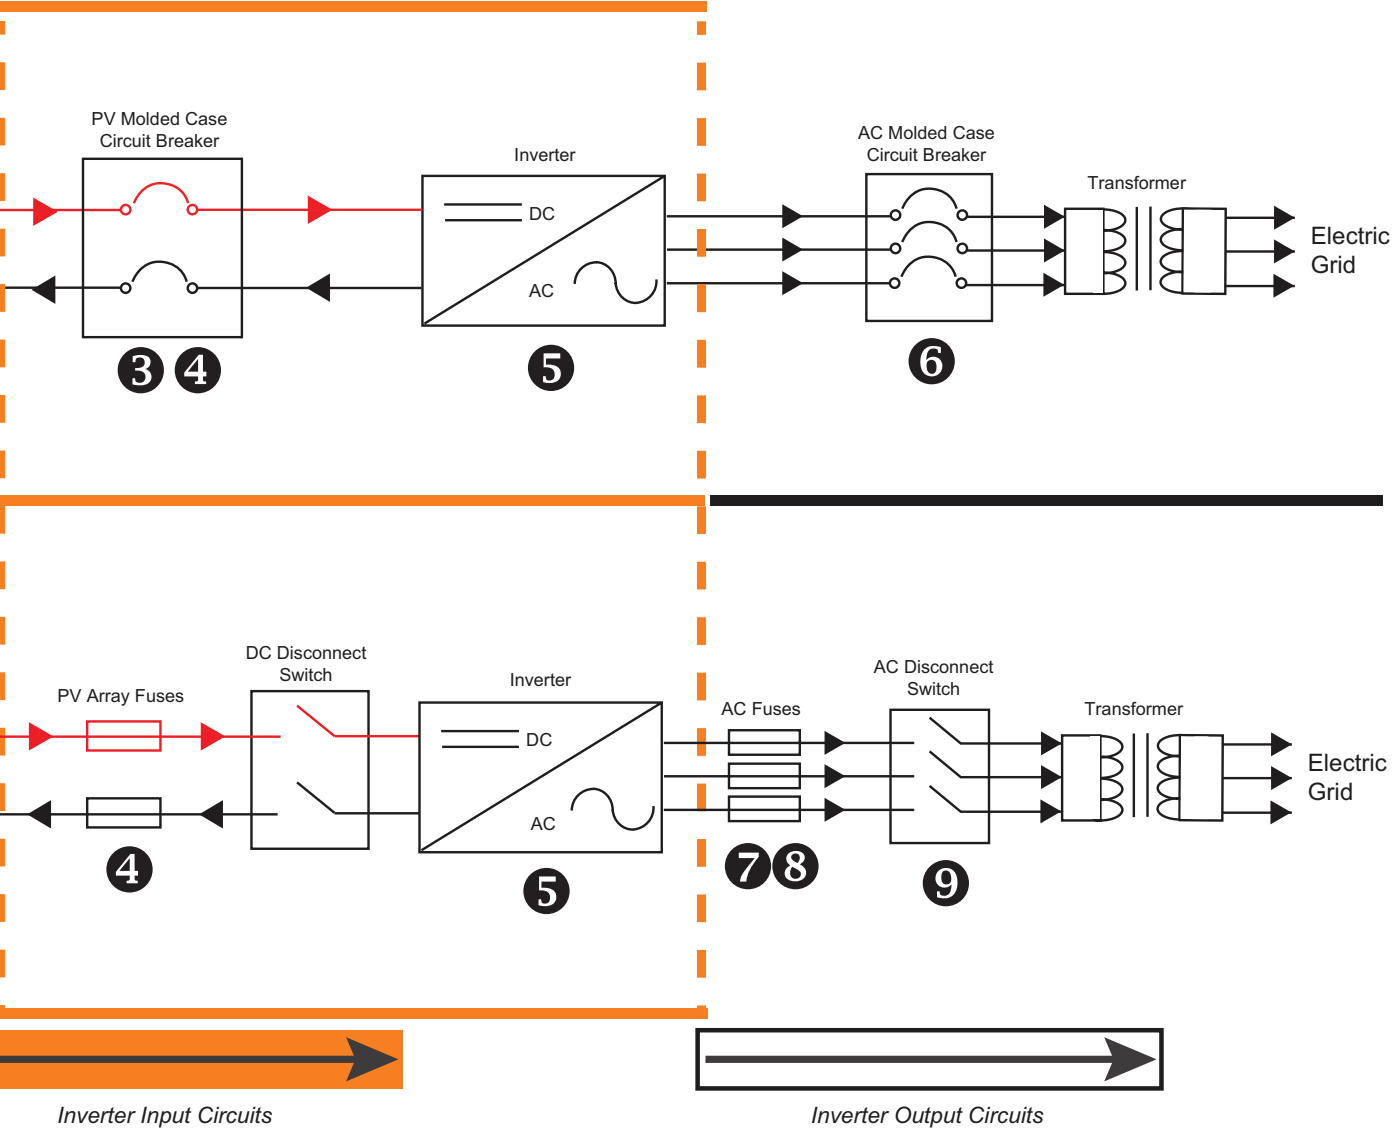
PV Molded Case Circuit Breaker

Inverter

DC

AC

AC Molded Case Circuit Breaker

Transformer

Electric Grid

❸ ❹

❺

❻

PV Array Fuses

DC Disconnect Switch

Inverter

DC

AC

AC Fuses

AC Disconnect Switch

Transformer

Electric Grid

❹

❺

❼❽

❾

Inverter Input Circuits

Inverter Output Circuits